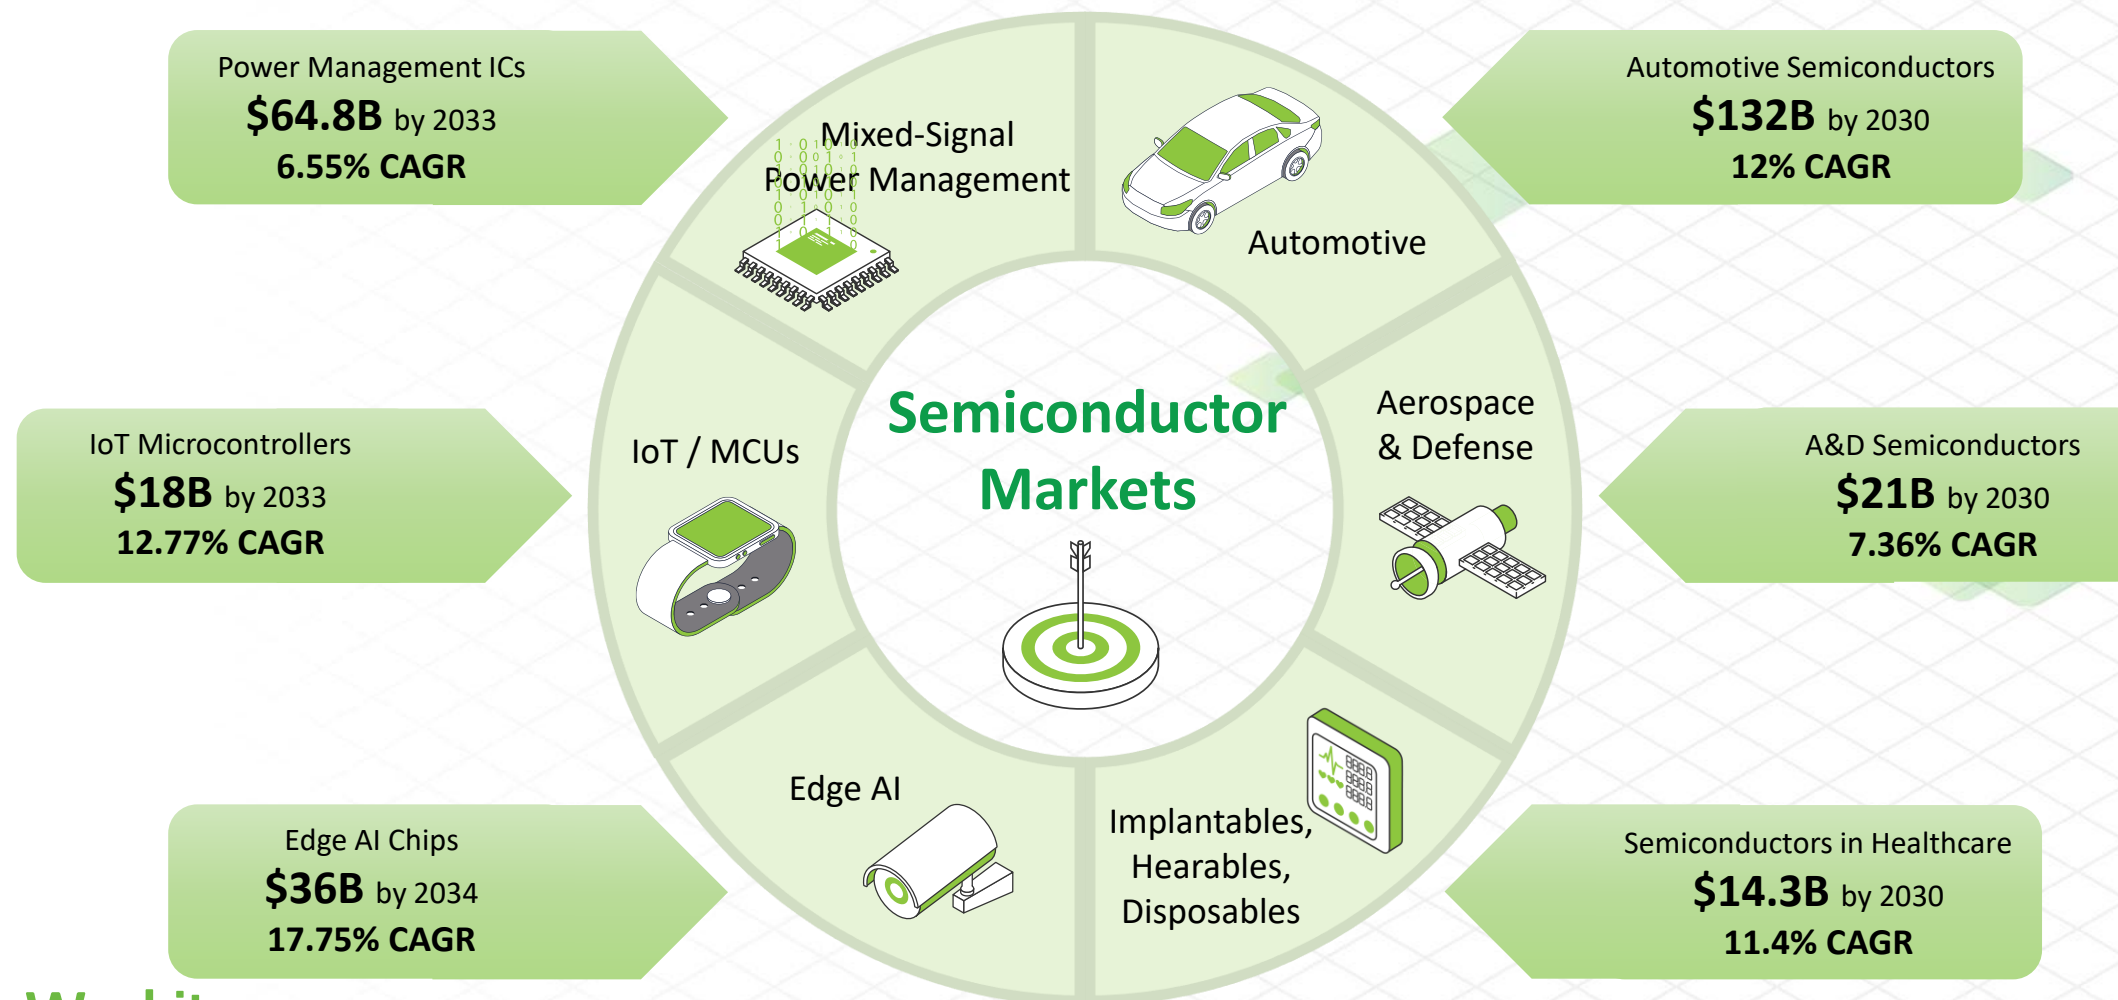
Power Management ICs
$64.8B by 2033
6.55% CAGR

Automotive Semiconductors
$132B by 2030
12% CAGR

Mixed-Signal Power Management

Automotive

IoT Microcontrollers
$18B by 2033
12.77% CAGR

IoT / MCUs

Semiconductor Markets

Aerospace & Defense

A&D Semiconductors
$21B by 2030
7.36% CAGR

Edge AI

Implantables, Hearables, Disposables

Edge AI Chips
$36B by 2034
17.75% CAGR

Semiconductors in Healthcare
$14.3B by 2030
11.4% CAGR

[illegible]